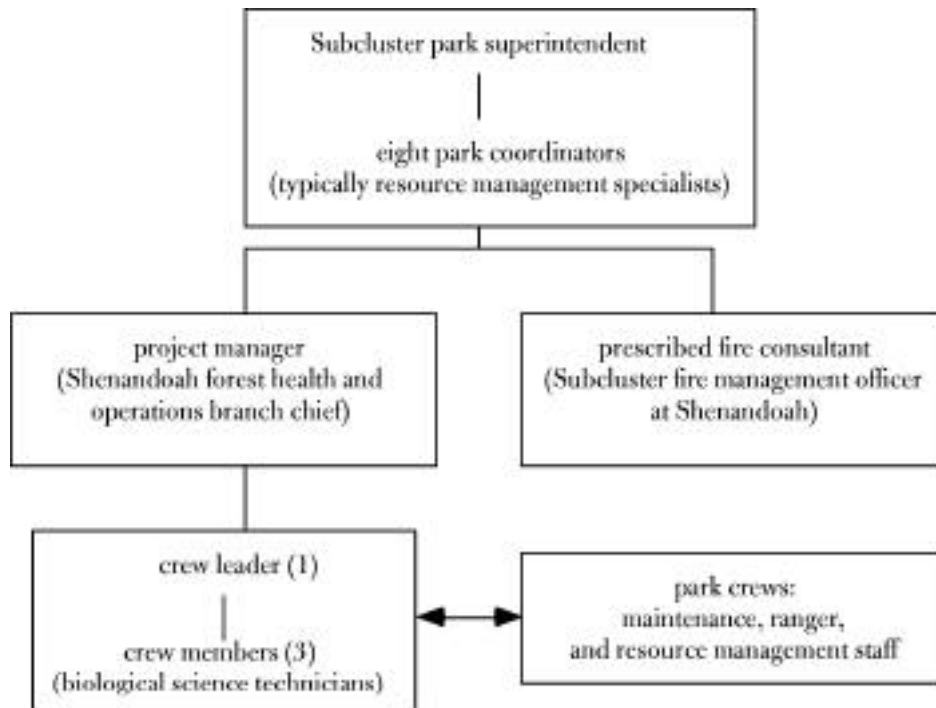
Subcluster park superintendent

eight park coordinators
(typically resource management specialists)

project manager
(Shenandoah forest health and operations branch chief)

prescribed fire consultant
(Subcluster fire management officer at Shenandoah)

crew leader (1)

crew members (3)
(biological science technicians)

park crews:
maintenance, ranger, and resource management staff